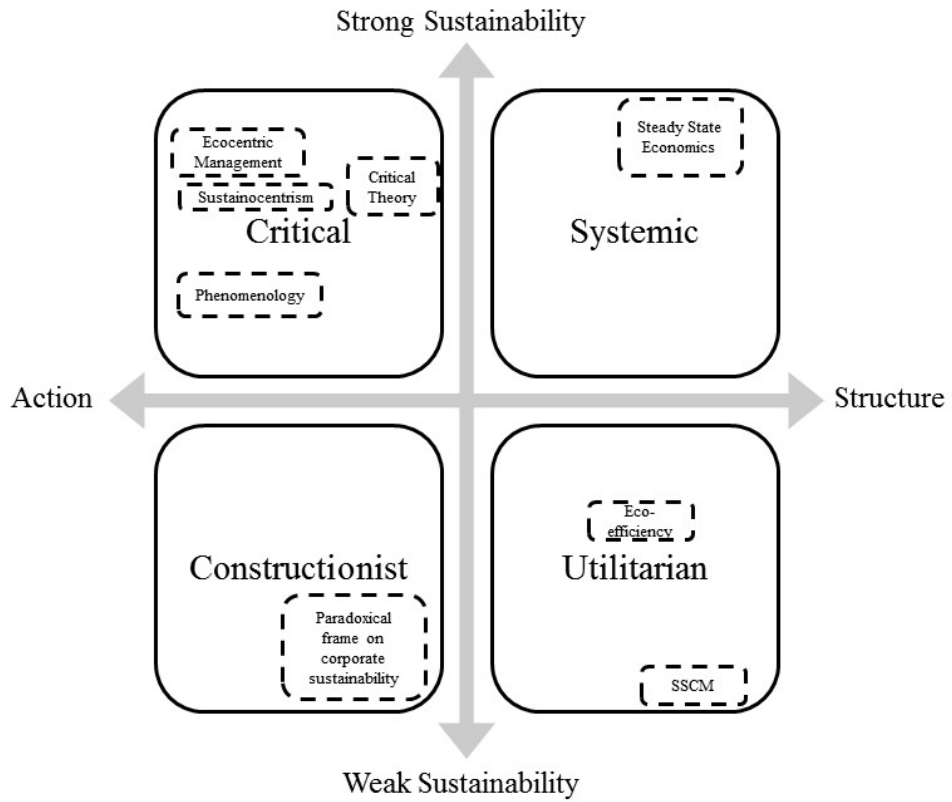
Strong Sustainability

Ecocentric Management

Sustainocentrism

Critical Theory

Critical

Phenomenology

Steady State Economics

Systemic

Action

Structure

Constructionist

Paradoxical frame on corporate sustainability

Eco-efficiency

Utilitarian

SSCM

Weak Sustainability